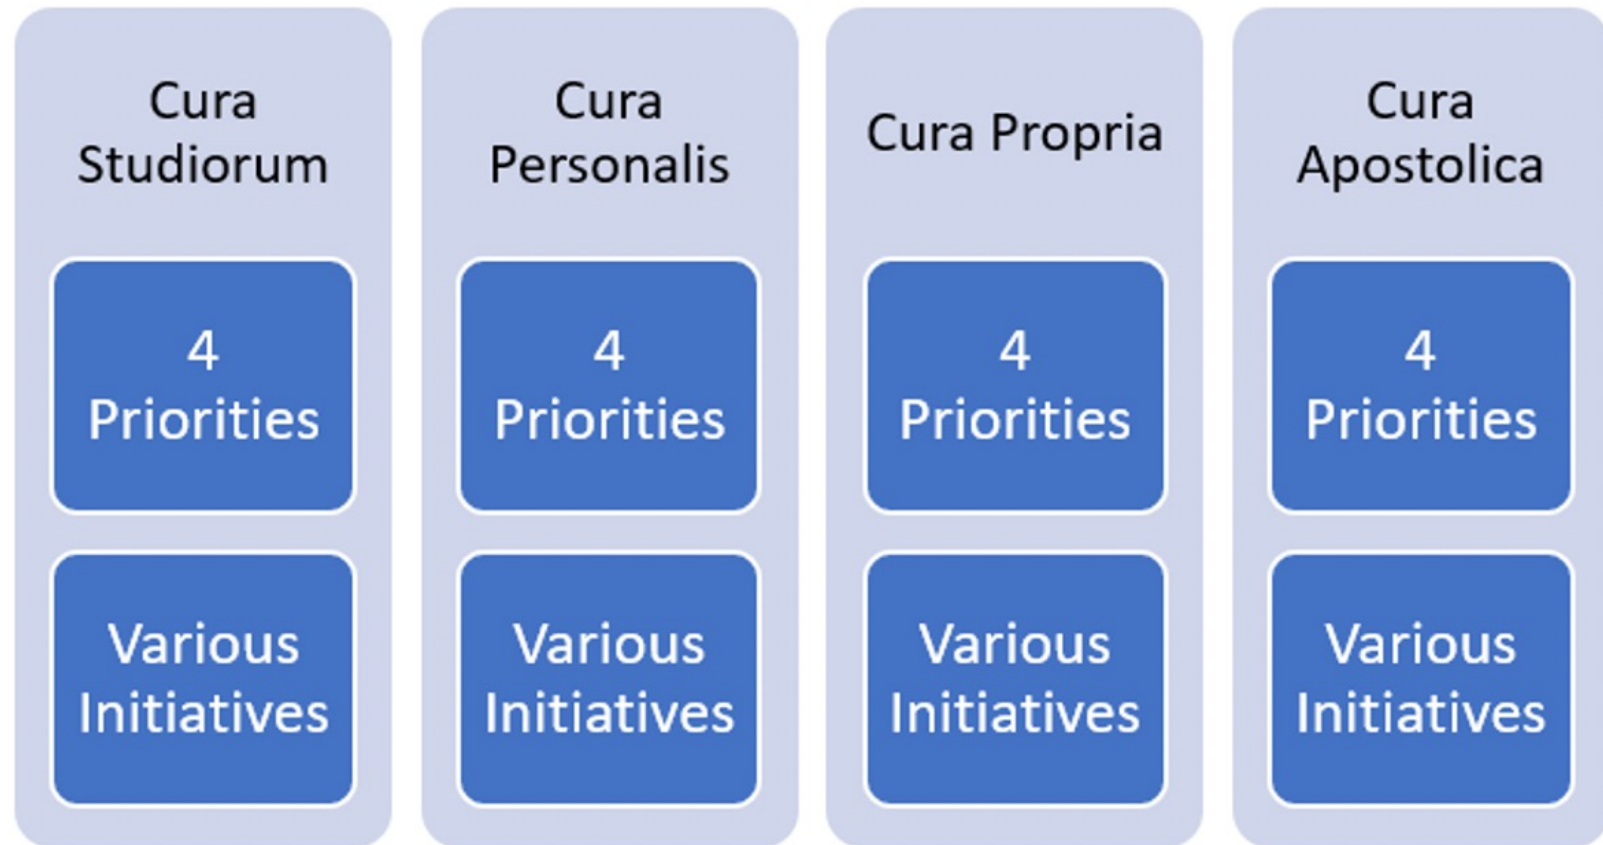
Cura Studiorum

4 Priorities

Various Initiatives

Cura Personalis

4 Priorities

Various Initiatives

Cura Propria

4 Priorities

Various Initiatives

Cura Apostolica

4 Priorities

Various Initiatives